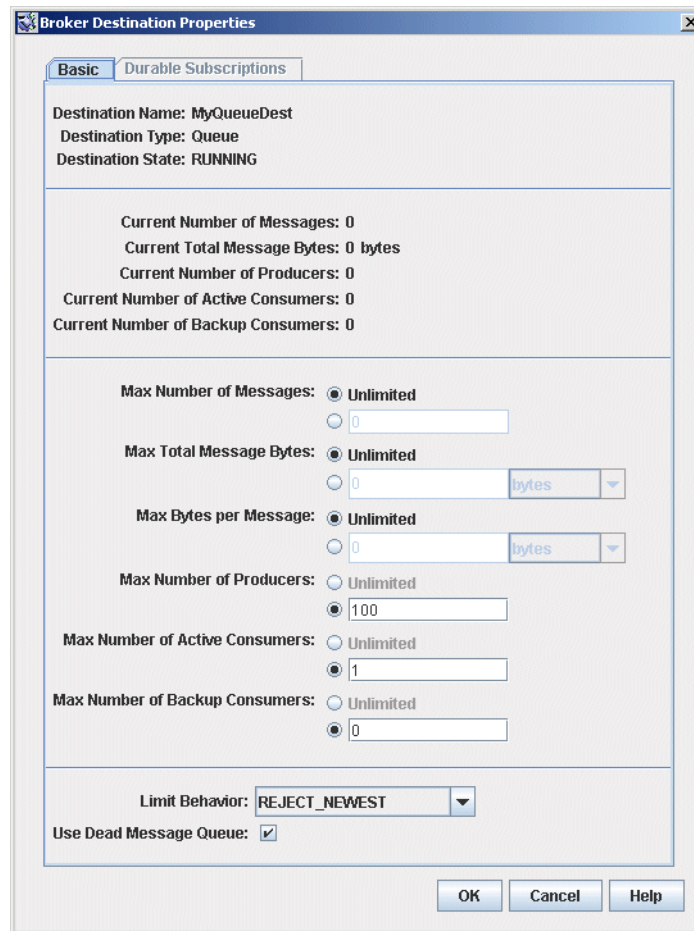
Broker Destination Properties

Basic | Durable Subscriptions

Destination Name: MyQueueDest
Destination Type: Queue
Destination State: RUNNING

Current Number of Messages: 0
Current Total Message Bytes: 0 bytes
Current Number of Producers: 0
Current Number of Active Consumers: 0
Current Number of Backup Consumers: 0

Max Number of Messages: Unlimited
0
Max Total Message Bytes: Unlimited
0 bytes
Max Bytes per Message: Unlimited
0 bytes
Max Number of Producers: Unlimited
100
Max Number of Active Consumers: Unlimited
1
Max Number of Backup Consumers: Unlimited
0

Limit Behavior: REJECT_NEWEST
Use Dead Message Queue: ✔

OK Cancel Help